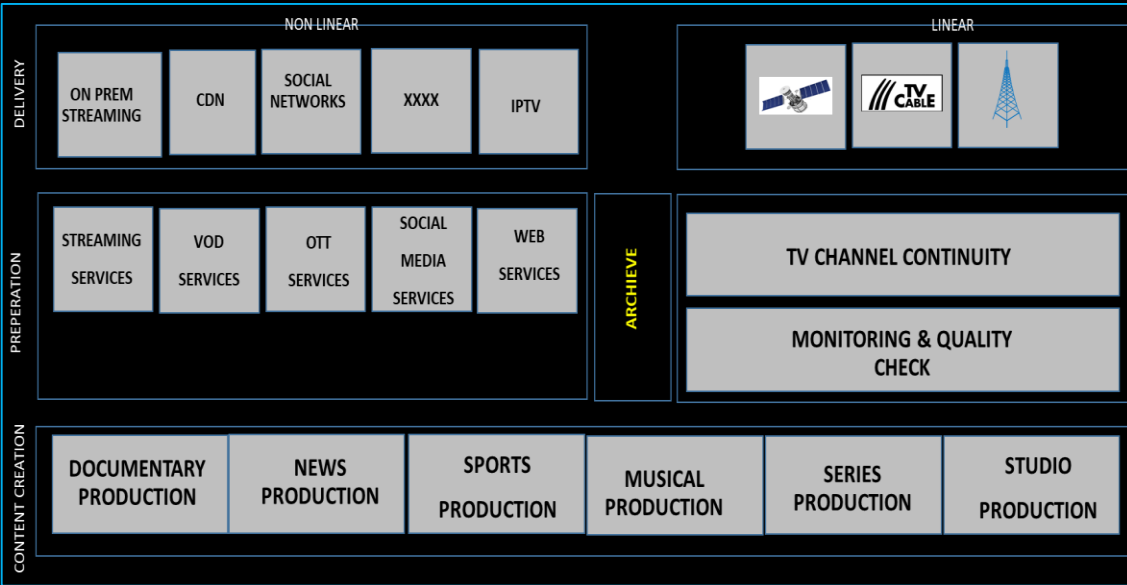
DELIVERY

NON LINEAR

ON PREM STREAMING

CDN

SOCIAL NETWORKS

XXXX

IPTV

LINEAR

TV CABLE

PREPERATION

STREAMING SERVICES

VOD SERVICES

OTT SERVICES

SOCIAL MEDIA SERVICES

WEB SERVICES

ARCHIEVE

TV CHANNEL CONTINUITY

MONITORING & QUALITY CHECK

CONTENT CREATION

DOCUMENTARY PRODUCTION

NEWS PRODUCTION

SPORTS PRODUCTION

MUSICAL PRODUCTION

SERIES PRODUCTION

STUDIO PRODUCTION